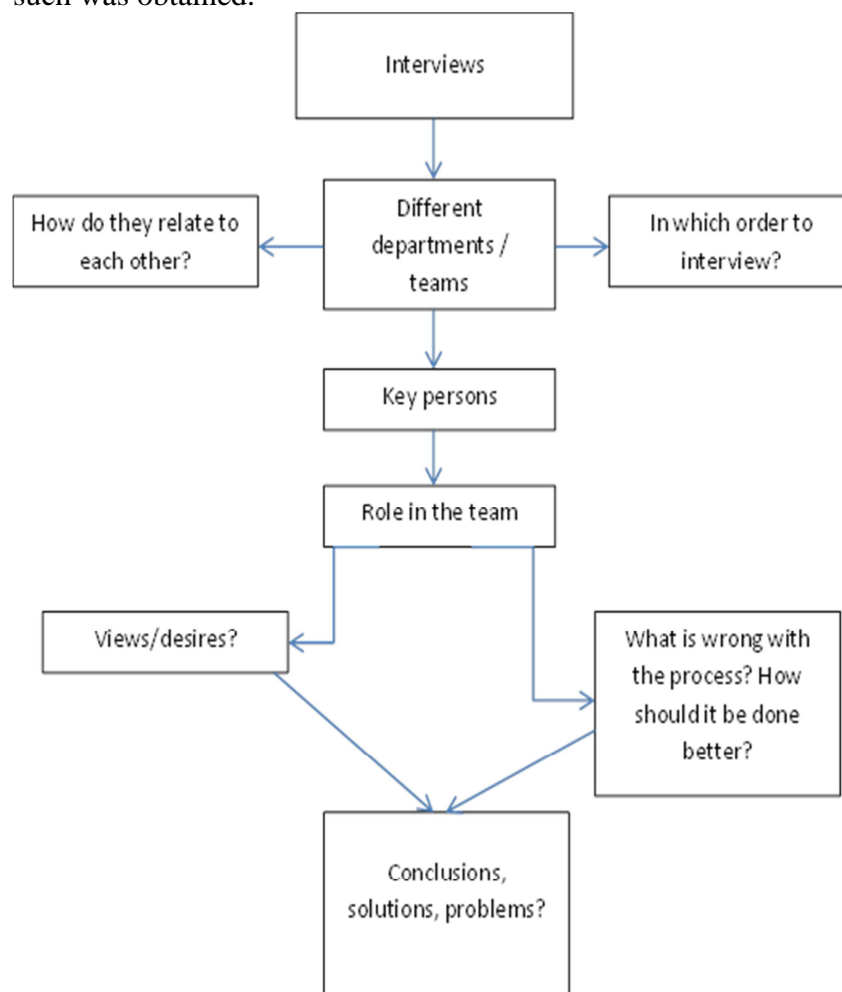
such was obtained.

Interviews

How do they relate to each other?

Different departments / teams

In which order to interview?

Key persons

Role in the team

Views/desires?

What is wrong with the process? How should it be done better?

Conclusions, solutions, problems?